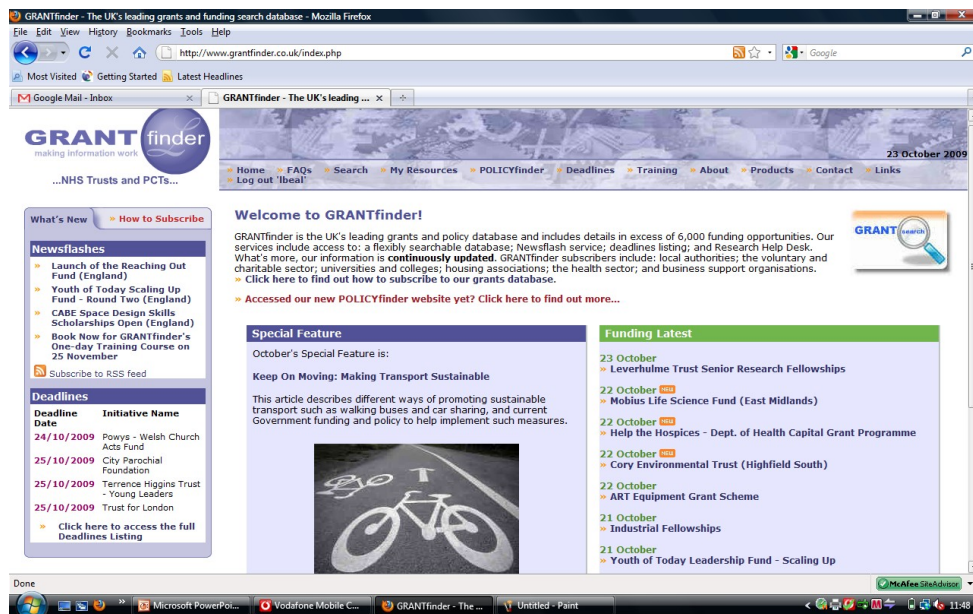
GRANTfinder - The UK's leading grants and funding search database - Mozilla Firefox

File Edit View History Bookmarks Tools Help

http://www.grantfinder.co.uk/index.php

Google

Most Visited Getting Started Latest Headlines

Google Mail - Inbox

GRANTfinder - The UK's leading ...

GRANT finder
making information work

...NHS Trusts and PCTs...

23 October 2009

» Home » FAQs » Search » My Resources » POLICYfinder » Deadlines » Training » About » Products » Contact » Links
» Log out 'lbeal'

What's New | » How to Subscribe

Newsflashes

» Launch of the Reaching Out Fund (England)
» Youth of Today Scaling Up Fund - Round Two (England)
» CABE Space Design Skills Scholarships Open (England)
» Book Now for GRANTfinder's One-day Training Course on 25 November

Subscribe to RSS feed

Deadlines

| Deadline Date | Initiative Name |
|---|---|
| 24/10/2009 | Powys - Welsh Church Acts Fund |
| 25/10/2009 | City Parochial Foundation |
| 25/10/2009 | Terrence Higgins Trust - Young Leaders |
| 25/10/2009 | Trust for London |

» Click here to access the full Deadlines Listing

Welcome to GRANTfinder!

GRANTfinder is the UK's leading grants and policy database and includes details in excess of 6,000 funding opportunities. Our services include access to: a flexibly searchable database; Newsflash service; deadlines listing; and Research Help Desk. What's more, our information is continuously updated. GRANTfinder subscribers include: local authorities; the voluntary and charitable sector; universities and colleges; housing associations; the health sector; and business support organisations.
» Click here to find out how to subscribe to our grants database.

GRANT search

» Accessed our new POLICYfinder website yet? Click here to find out more...

Special Feature

October's Special Feature is:

Keep On Moving: Making Transport Sustainable

This article describes different ways of promoting sustainable transport such as walking buses and car sharing, and current Government funding and policy to help implement such measures.

Funding Latest

23 October
» Leverhulme Trust Senior Research Fellowships

22 October NEW
» Mobius Life Science Fund (East Midlands)

22 October NEW
» Help the Hospices - Dept. of Health Capital Grant Programme

22 October NEW
» Cory Environmental Trust (Highfield South)

22 October
» ART Equipment Grant Scheme

21 October
» Industrial Fellowships

21 October
» Youth of Today Leadership Fund - Scaling Up

Done

McAfee SiteAdvisor

Microsoft PowerPoi... Vodafone Mobile C... GRANTfinder - The ... Untitled - Paint

11:48